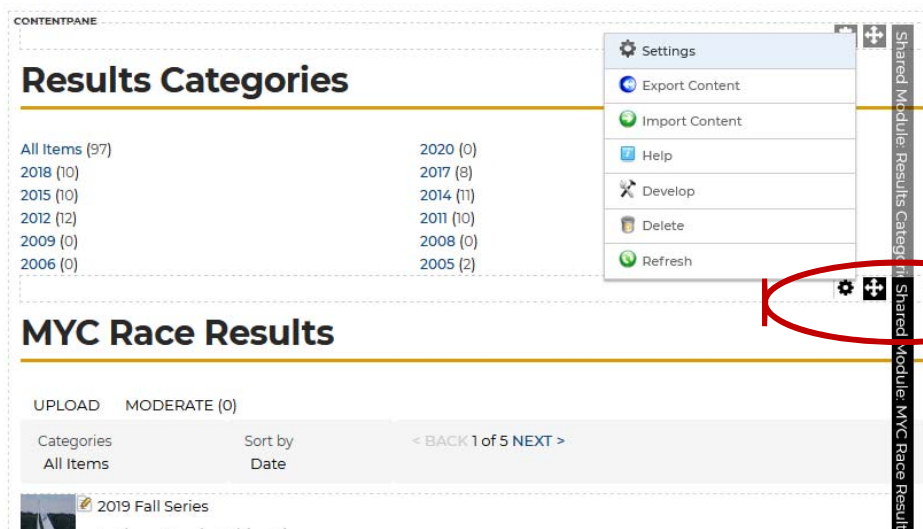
CONTENTPANE

Results Categories

All Items (97)
2018 (10)
2015 (10)
2012 (12)
2009 (0)
2006 (0)

2020 (0)
2017 (8)
2014 (11)
2011 (10)
2008 (0)
2005 (2)

Settings
Export Content
Import Content
Help
Develop
Delete
Refresh

Shared Module: Results Categori

MYC Race Results

Shared Module: MYC Race Result

UPLOAD MODERATE (0)

Categories
All Items

Sort by
Date

< BACK 1 of 5 NEXT >

2019 Fall Series